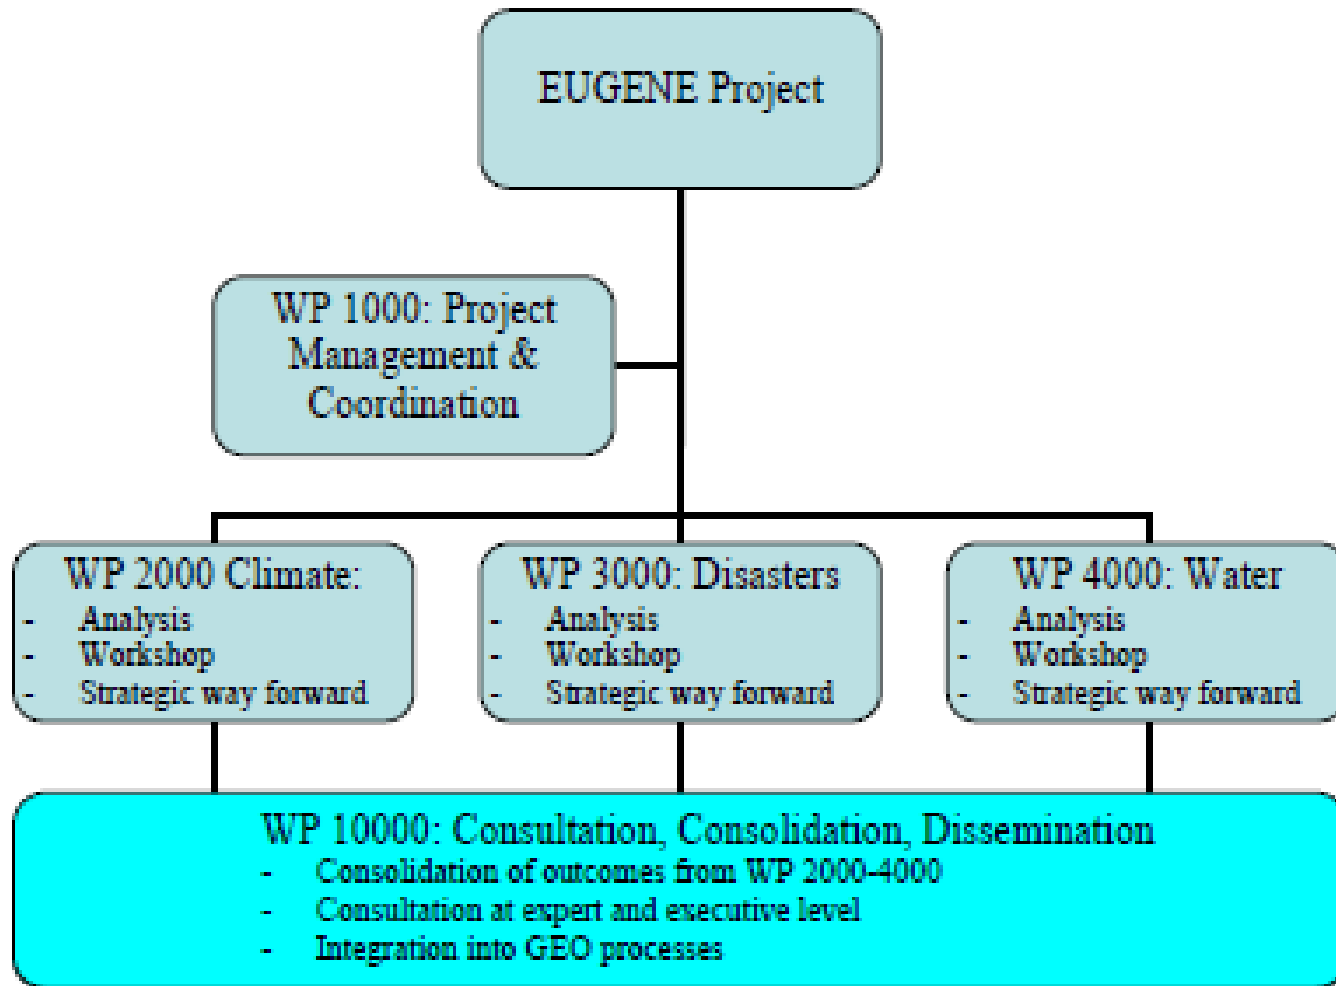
EUGENE Project

WP 1000: Project Management & Coordination

WP 2000 Climate:
- Analysis
- Workshop
- Strategic way forward

WP 3000: Disasters
- Analysis
- Workshop
- Strategic way forward

WP 4000: Water
- Analysis
- Workshop
- Strategic way forward

WP 10000: Consultation, Consolidation, Dissemination
- Consolidation of outcomes from WP 2000-4000
- Consultation at expert and executive level
- Integration into GEO processes